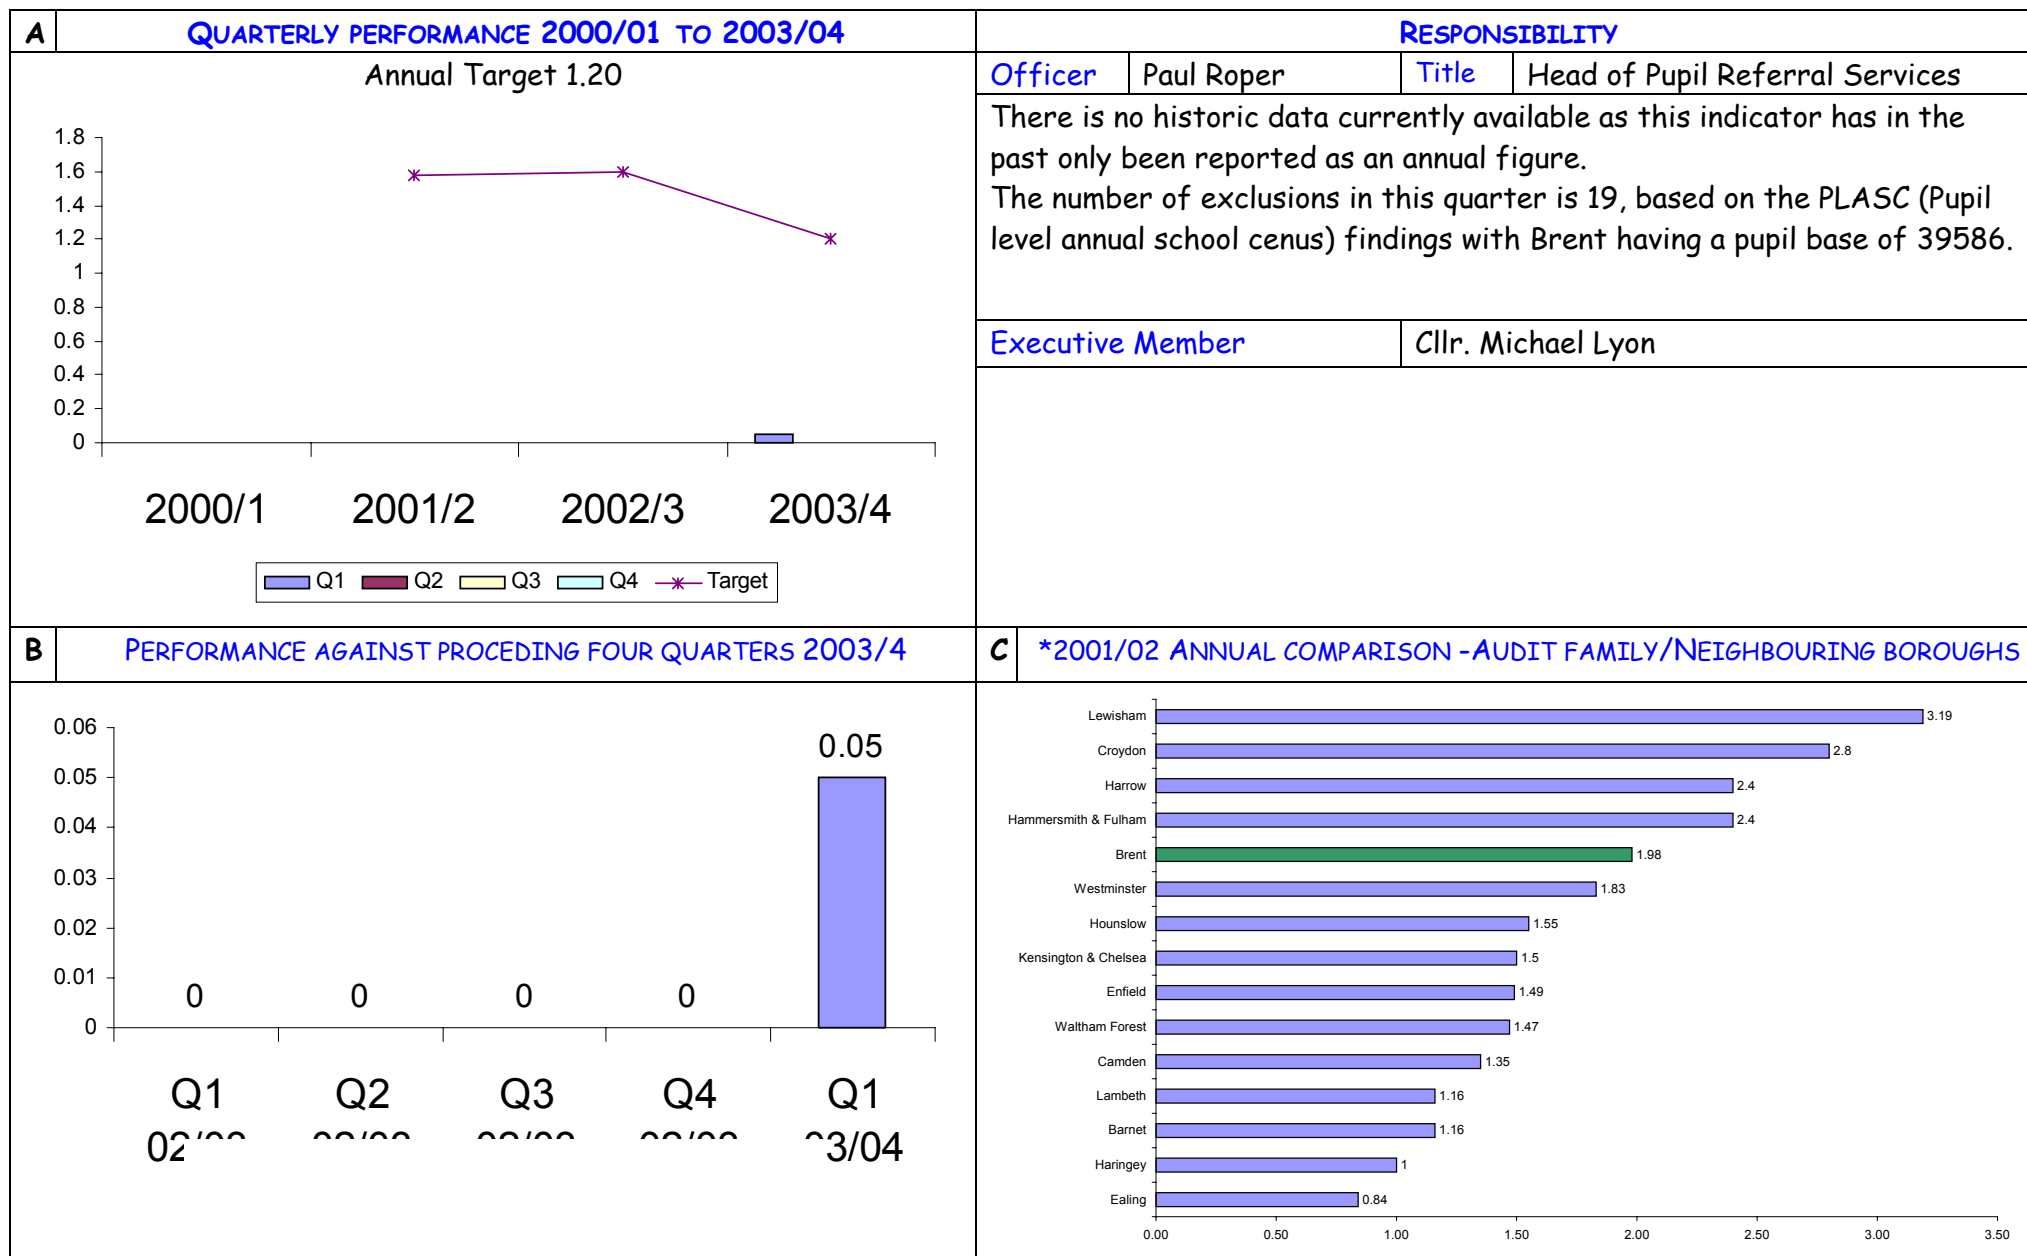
A

QUARTERLY PERFORMANCE 2000/01 TO 2003/04

Annual Target 1.20

1.8
1.6
1.4
1.2
1
0.8
0.6
0.4
0.2
0

2000/1 2001/2 2002/3 2003/4

Q1 Q2 Q3 Q4 Target

RESPONSIBILITY

| Officer | Paul Roper | Title | Head of Pupil Referral Services |
|---|---|---|---|

There is no historic data currently available as this indicator has in the past only been reported as an annual figure.
The number of exclusions in this quarter is 19, based on the PLASC (Pupil level annual school cenus) findings with Brent having a pupil base of 39586.

| Executive Member | Cllr. Michael Lyon |
|---|---|

B

PERFORMANCE AGAINST PROCEDING FOUR QUARTERS 2003/4

0.06
0.05
0.04
0.03
0.02
0.01
0

0 0 0 0 0.05

Q1 02/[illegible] Q2 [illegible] Q3 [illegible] Q4 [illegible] Q1 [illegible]3/04

C

*2001/02 ANNUAL COMPARISON -AUDIT FAMILY/NEIGHBOURING BOROUGHS

Lewisham 3.19
Croydon 2.8
Harrow 2.4
Hammersmith & Fulham 2.4
Brent 1.98
Westminster 1.83
Hounslow 1.55
Kensington & Chelsea 1.5
Enfield 1.49
Waltham Forest 1.47
Camden 1.35
Lambeth 1.16
Barnet 1.16
Haringey 1
Ealing 0.84

0.00 0.50 1.00 1.50 2.00 2.50 3.00 3.50